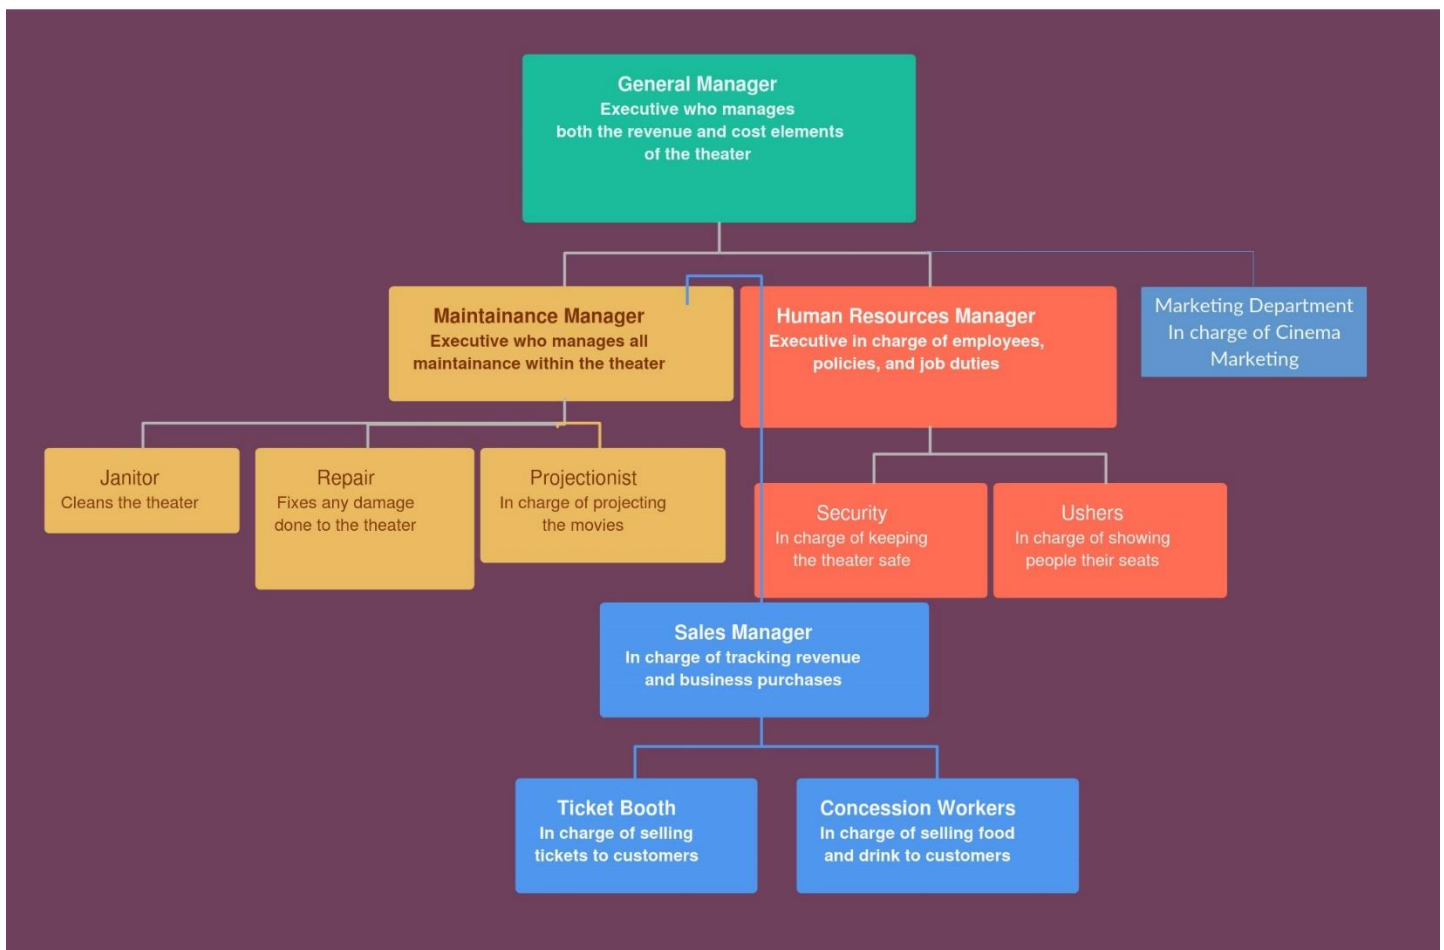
General Manager
Executive who manages both the revenue and cost elements of the theater

Maintainance Manager
Executive who manages all maintainance within the theater

Human Resources Manager
Executive in charge of employees, policies, and job duties

Marketing Department
In charge of Cinema Marketing

Janitor
Cleans the theater

Repair
Fixes any damage done to the theater

Projectionist
In charge of projecting the movies

Security
In charge of keeping the theater safe

Ushers
In charge of showing people their seats

Sales Manager
In charge of tracking revenue and business purchases

Ticket Booth
In charge of selling tickets to customers

Concession Workers
In charge of selling food and drink to customers